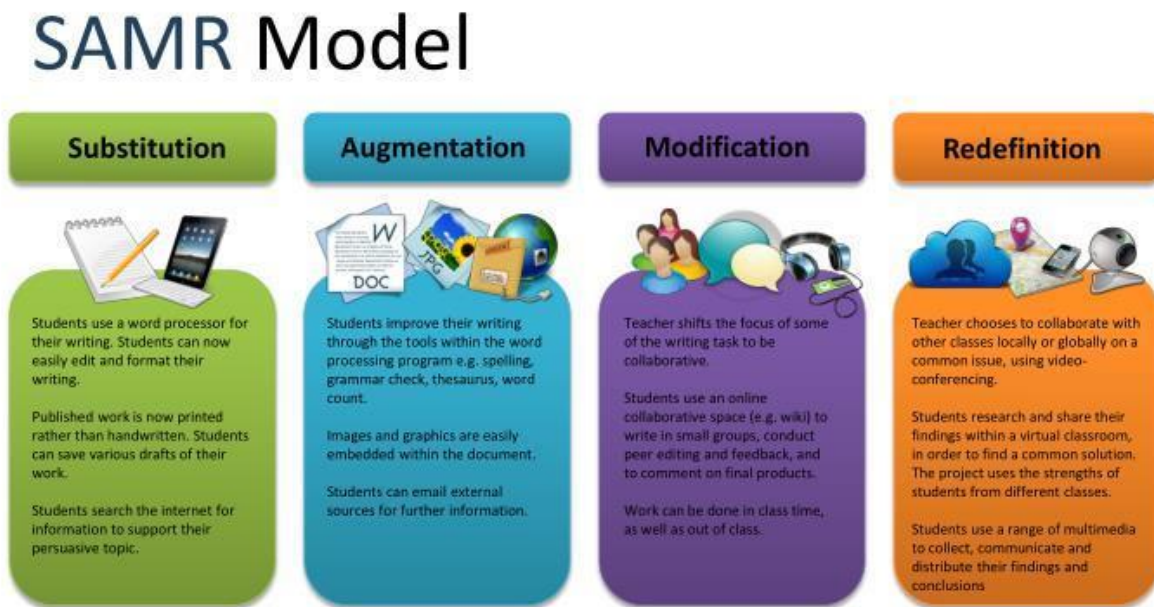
SAMR Model

Substitution

Students use a word processor for their writing. Students can now easily edit and format their writing.

Published work is now printed rather than handwritten. Students can save various drafts of their work.

Students search the internet for information to support their persuasive topic.

Augmentation

W
DOC
JPG

Students improve their writing through the tools within the word processing program e.g. spelling, grammar check, thesaurus, word count.

Images and graphics are easily embedded within the document.

Students can email external sources for further information.

Modification

Teacher shifts the focus of some of the writing task to be collaborative.

Students use an online collaborative space (e.g. wiki) to write in small groups, conduct peer editing and feedback, and to comment on final products.

Work can be done in class time, as well as out of class.

Redefinition

Teacher chooses to collaborate with other classes locally or globally on a common issue, using video-conferencing.

Students research and share their findings within a virtual classroom, in order to find a common solution. The project uses the strengths of students from different classes.

Students use a range of multimedia to collect, communicate and distribute their findings and conclusions